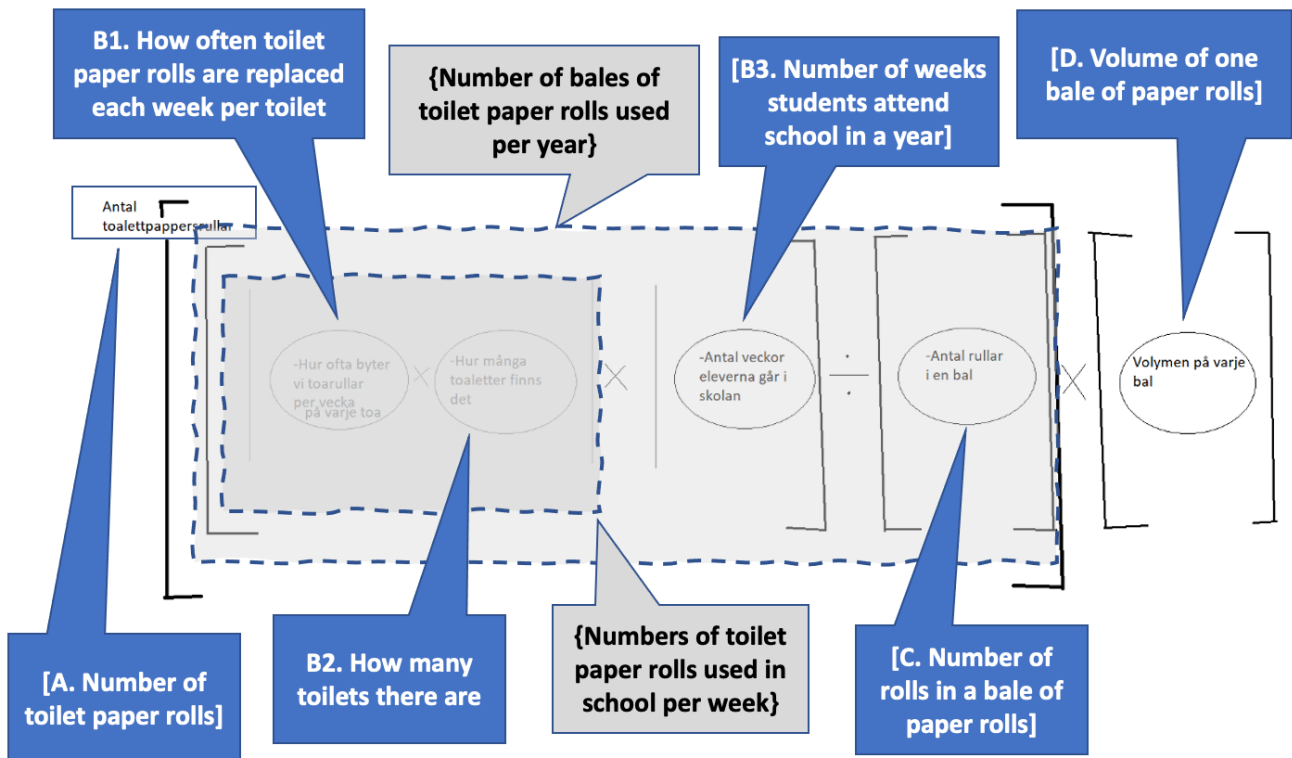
B1. How often toilet paper rolls are replaced each week per toilet

{Number of bales of toilet paper rolls used per year}

[B3. Number of weeks students attend school in a year]

[D. Volume of one bale of paper rolls]

Antal toalettpappersrullar

-Hur ofta byter vi toarullar per vecka på varje toa

-Hur många toaletter finns det

-Antal veckor eleverna går i skolan

-Antal rullar i en bal

Volymen på varje bal

[A. Number of toilet paper rolls]

B2. How many toilets there are

{Numbers of toilet paper rolls used in school per week}

[C. Number of rolls in a bale of paper rolls]